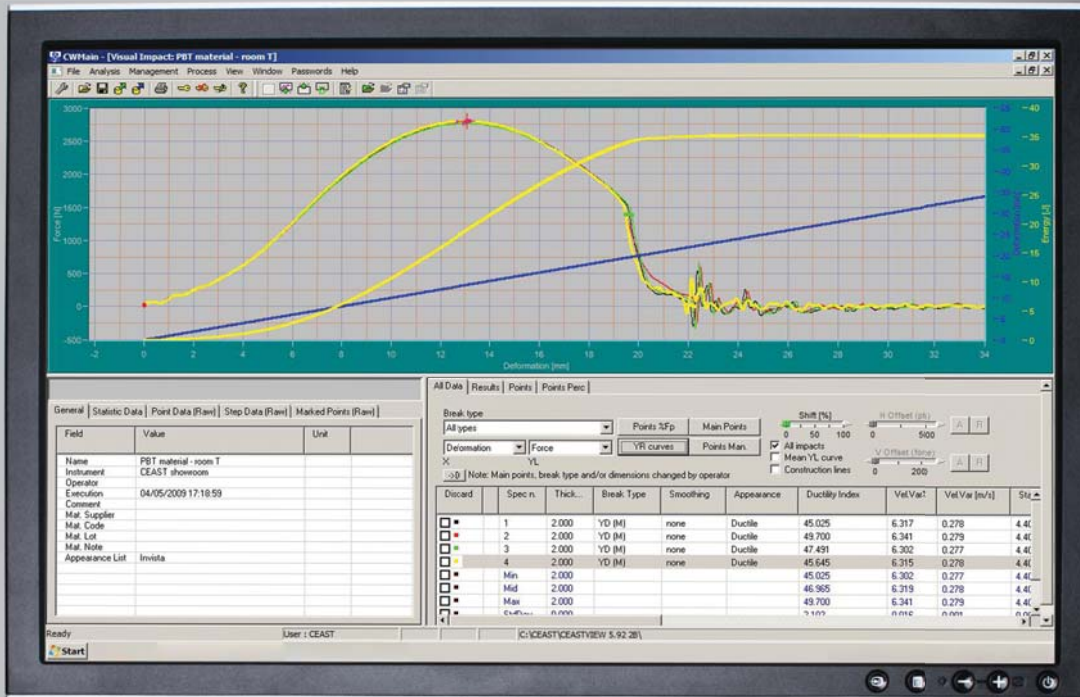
CWMain - [Visual Impact: PBT material - room T]

File Analysis Management Process View Window Passwords Help

3000
2500
2000
1500
1000
500
0
-500

Force [N]

-2 0 2 4 6 8 10 12 14 16 18 20 22 24 26 28 30 32 34

Deformation [mm]

40
35
30
25
20
15
10
5
0

Energy [J]

General | Statistic Data | Point Data (Raw) | Step Data (Raw) | Marked Points (Raw)

| Field | Value | Unit |
|---|---|---|
| Name | PBT material - room T | |
| Instrument | CEAST showroom | |
| Operator | | |
| Execution | 04/05/2009 17:18:59 | |
| Comment | | |
| Mat. Supplier | | |
| Mat. Code | | |
| Mat. Lot | | |
| Mat. Note | | |
| Appearance List | Invista | |

All Data | Results | Points | Points Perc

Break type
All types
Points %Fp
Main Points
Deformation
Force
X
YL
YR curves
Points Man.
Shift [%]
0 50 100
H Offset (pt)
0 500
V Offset (tone)
0 200
A R
All impacts
Mean YL curve
Construction lines
Note: Main points, break type and/or dimensions changed by operator

| Discard | Spec n. | Thick... | Break Type | Smoothing | Appearance | Ductility Index | Vel.Var.t | Vel.Var [m/s] | Sta |
|---|---|---|---|---|---|---|---|---|---|
| | 1 | 2.000 | YD (M) | none | Ductile | 45.025 | 6.317 | 0.278 | 4.4 |
| | 2 | 2.000 | YD (M) | none | Ductile | 49.700 | 6.341 | 0.279 | 4.4 |
| | 3 | 2.000 | YD (M) | none | Ductile | 47.491 | 6.302 | 0.277 | 4.4 |
| | 4 | 2.000 | YD (M) | none | Ductile | 45.645 | 6.315 | 0.278 | 4.4 |
| | Min | 2.000 | | | | 45.025 | 6.302 | 0.277 | 4.4 |
| | Mid | 2.000 | | | | 46.965 | 6.319 | 0.278 | 4.4 |
| | Max | 2.000 | | | | 49.700 | 6.341 | 0.279 | 4.4 |
| | StdDev | 0.000 | | | | 2.102 | 0.016 | 0.001 | 0.0 |

Ready
User : CEAST
C:\CEAST\CEASTVIEW 5.92 2B\
Start